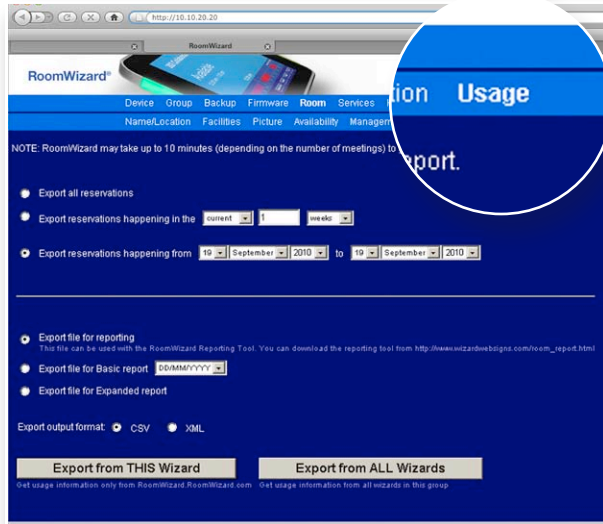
http://10.10.20.20

RoomWizard

RoomWizard®

tion Usage

Device Group Backup Firmware Room Services

Name/Location Facilities Picture Availability Managem

NOTE: RoomWizard may take up to 10 minutes (depending on the number of meetings) to

eport.

Export all reservations

Export reservations happening in the current 1 weeks

Export reservations happening from 19 September 2010 to 19 September 2010

Export file for reporting
This file can be used with the RoomWizard Reporting Tool. You can download the reporting tool from http://www.wizardwebsigns.com/room_report.html

Export file for Basic report DD/MM/YYYY

Export file for Expanded report

Export output format: CSV XML

Export from THIS Wizard
Get usage information only from RoomWizard.RoomWizard.com

Export from ALL Wizards
Get usage information from all wizards in this group